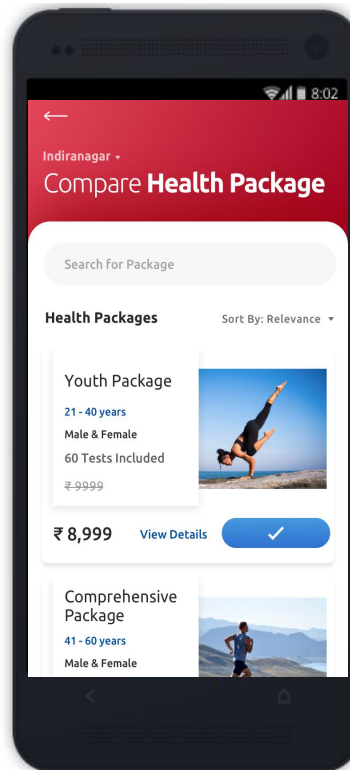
8:02

Indiranagar

Compare **Health Package**

Search for Package

Health Packages

Sort By: Relevance

Youth Package

21 - 40 years

Male & Female

60 Tests Included

~~₹ 9999~~

₹ 8,999

View Details

Comprehensive Package

41 - 60 years

Male & Female